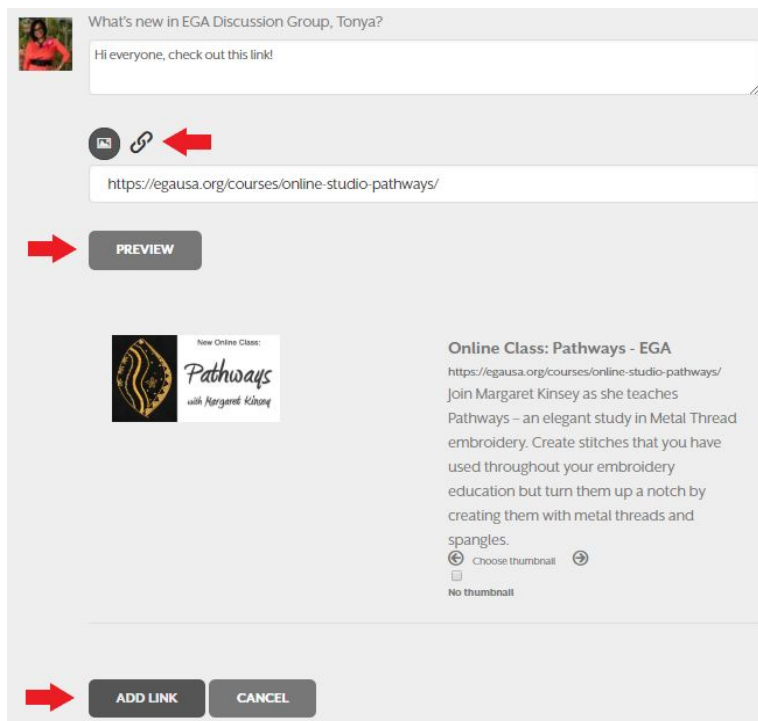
What's new in EGA Discussion Group, Tonya?

Hi everyone, check out this link!

https://egausa.org/courses/online-studio-pathways/

PREVIEW

New Online Class:
Pathways
with Margaret Kinsey

Online Class: Pathways - EGA
https://egausa.org/courses/online-studio-pathways/
Join Margaret Kinsey as she teaches Pathways – an elegant study in Metal Thread embroidery. Create stitches that you have used throughout your embroidery education but turn them up a notch by creating them with metal threads and spangles.

Choose thumbnail

No thumbnail

ADD LINK
CANCEL